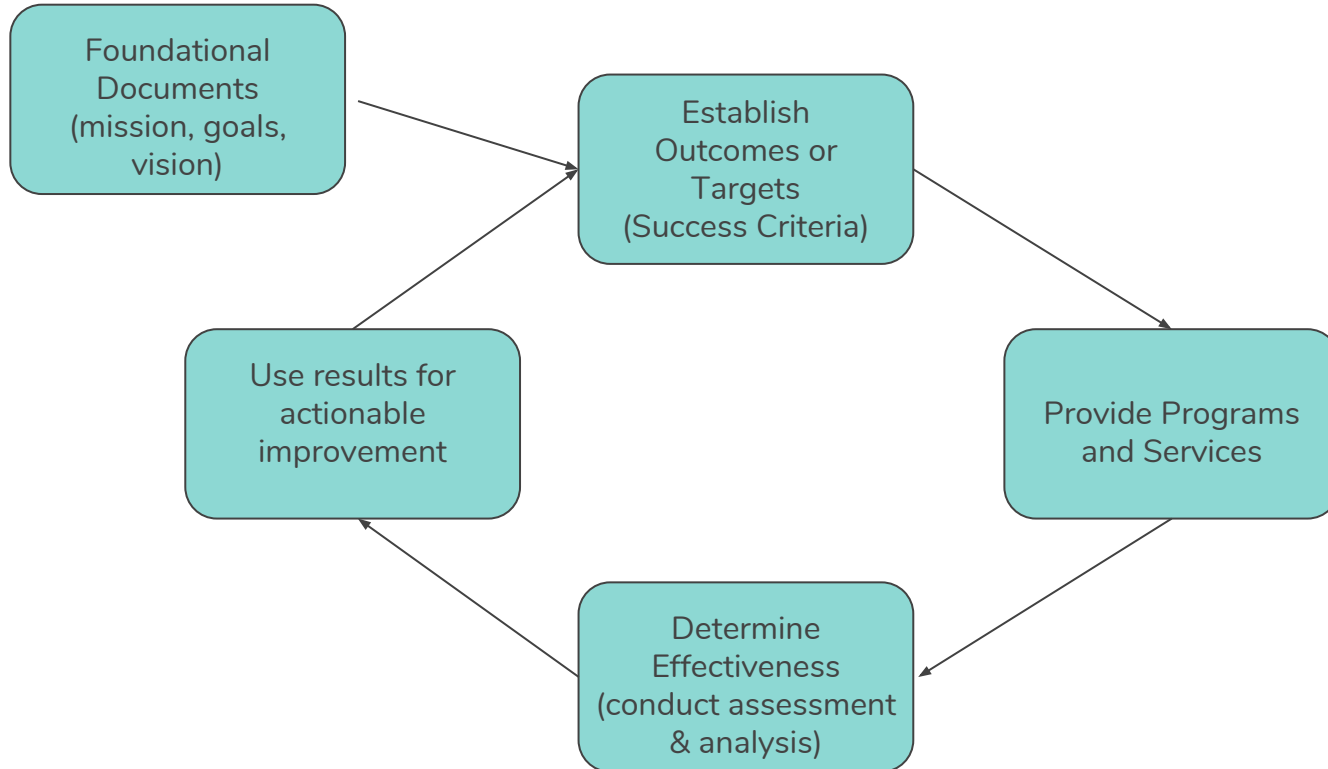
Foundational Documents (mission, goals, vision)

Establish Outcomes or Targets (Success Criteria)

Provide Programs and Services

Determine Effectiveness (conduct assessment & analysis)

Use results for actionable improvement